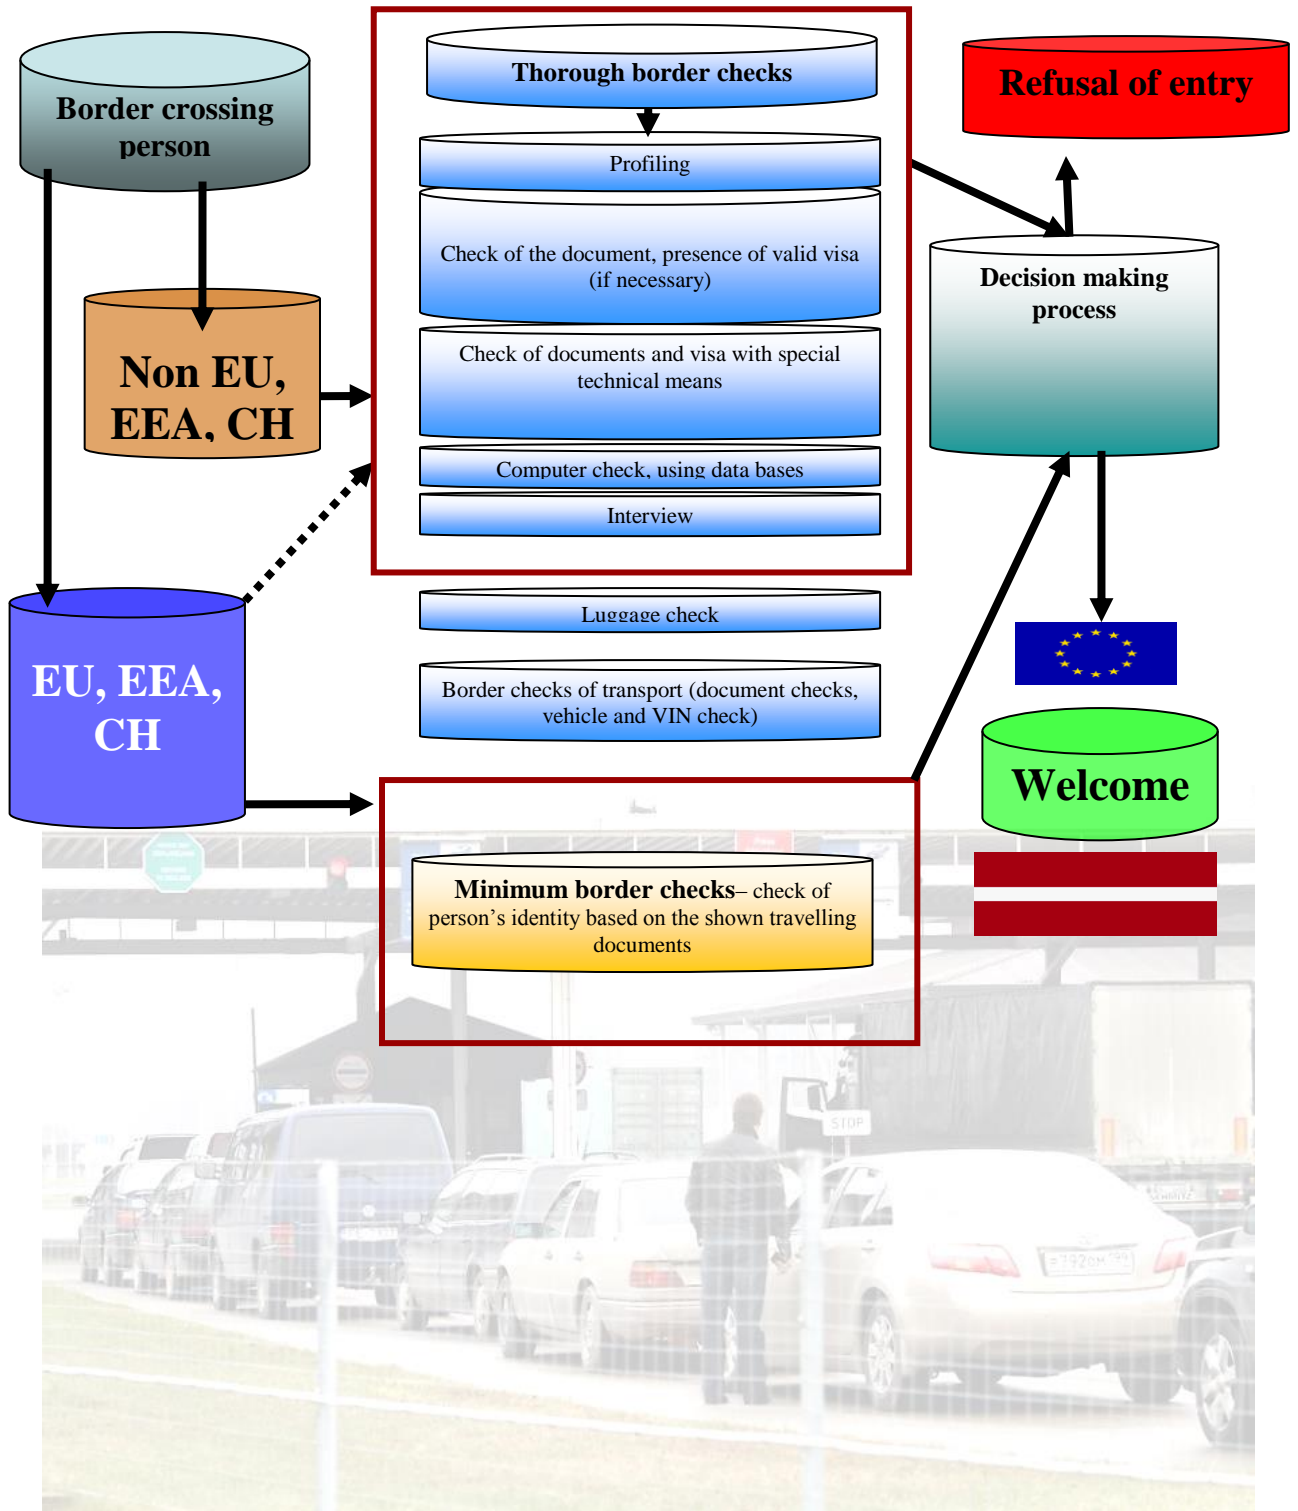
Border crossing person

Thorough border checks

Profiling

Check of the document, presence of valid visa (if necessary)

Check of documents and visa with special technical means

Computer check, using data bases

Interview

Refusal of entry

Decision making process

Non EU, EEA, CH

EU, EEA, CH

Luggage check

Border checks of transport (document checks, vehicle and VIN check)

Welcome

Minimum border checks– check of person's identity based on the shown travelling documents

STOP